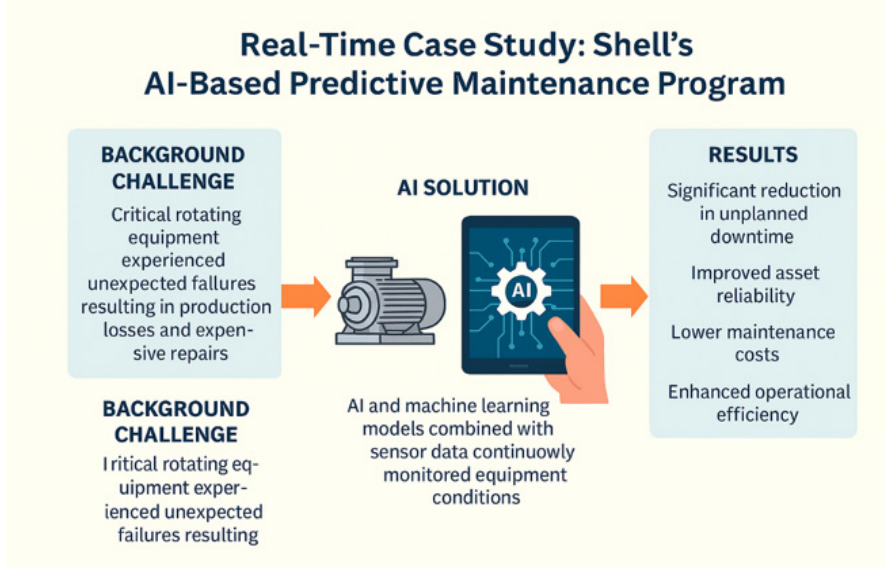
Real-Time Case Study: Shell's AI-Based Predictive Maintenance Program

BACKGROUND CHALLENGE

Critical rotating equipment experienced unexpected fallures resulting in production losses and expensive repairs

BACKGROUND CHALLENGE

I ritical rotating equipment experienced unexpected failures resulting

AI SOLUTION

AI

AI and machine learning models combined with sensor data continuowly monitored equipment conditions

RESULTS

Significant reduction in unplanned downtime

Improved asset reliability

Lower maintenance costs

Enhanced operational efficiency